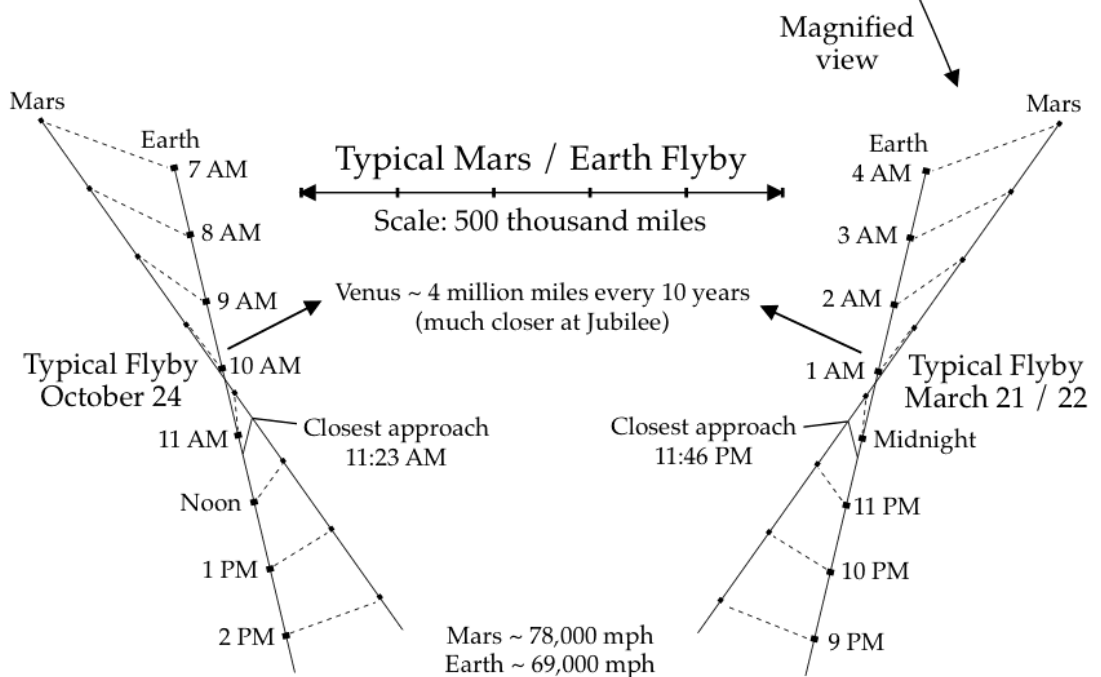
Magnified view

Mars

Earth

7 AM

8 AM

9 AM

10 AM

Typical Flyby October 24

11 AM

Noon

1 PM

2 PM

Closest approach 11:23 AM

Typical Mars / Earth Flyby

Scale: 500 thousand miles

Venus ~ 4 million miles every 10 years (much closer at Jubilee)

Mars ~ 78,000 mph
Earth ~ 69,000 mph

Mars

Earth

4 AM

3 AM

2 AM

1 AM

Typical Flyby March 21 / 22

Closest approach 11:46 PM

Midnight

11 PM

10 PM

9 PM